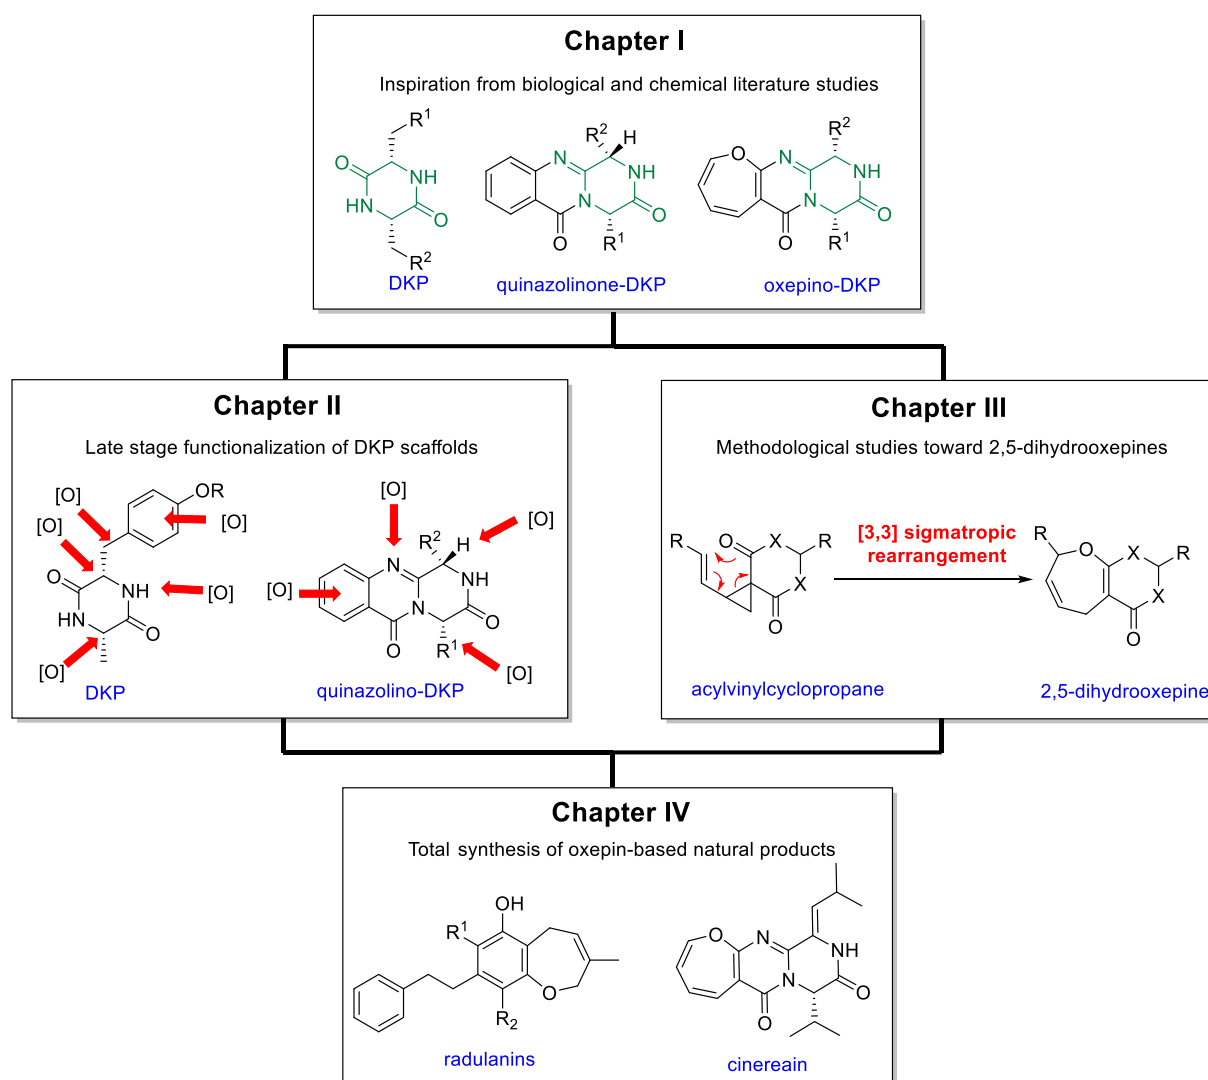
Chapter I

Inspiration from biological and chemical literature studies

$R^1$ O NH HN O $R^2$
DKP

$R^2$ H N NH N O O $R^1$
quinazolinone-DKP

$R^2$ O N NH N O O $R^1$
oxepino-DKP

Chapter II

Late stage functionalization of DKP scaffolds

[O] OR [O] [O] O NH [O] HN O [O]
DKP

[O] [O] $R^2$ H [O] N NH N O O $R^1$ [O]
quinazolino-DKP

Chapter III

Methodological studies toward 2,5-dihydrooxepines

R O X R X O
[3,3] sigmatropic rearrangement
R O X R X O
acylvinylcyclopropane
2,5-dihydrooxepine

Chapter IV

Total synthesis of oxepin-based natural products

OH $R^1$ O $R_2$
radulanins

O N NH N O O
cinereain